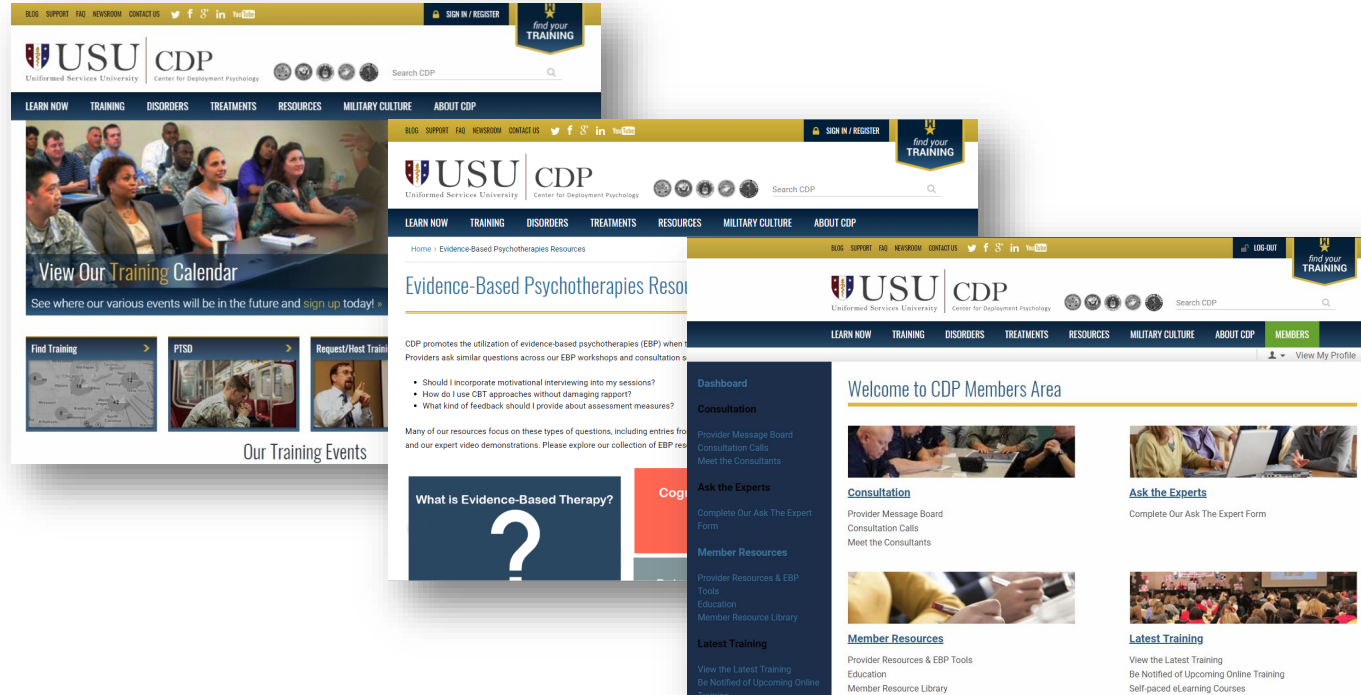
BLOG SUPPORT FAQ NEWSROOM CONTACT US

SIGN IN / REGISTER

find your TRAINING

USU Uniformed Services University CDP Center for Deployment Psychology

Search CDP

LEARN NOW TRAINING DISORDERS TREATMENTS RESOURCES MILITARY CULTURE ABOUT CDP

View Our Training Calendar

See where our various events will be in the future and sign up today! »

Find Training

PTSD

Request/Host Traini

Our Training Events

BLOG SUPPORT FAQ NEWSROOM CONTACT US

SIGN IN / REGISTER

find your TRAINING

USU Uniformed Services University CDP Center for Deployment Psychology

Search CDP

LEARN NOW TRAINING DISORDERS TREATMENTS RESOURCES MILITARY CULTURE ABOUT CDP

Home › Evidence-Based Psychotherapies Resources

Evidence-Based Psychotherapies Resou

CDP promotes the utilization of evidence-based psychotherapies (EBP) when t Providers ask similar questions across our EBP workshops and consultation s

• Should I incorporate motivational interviewing into my sessions?
• How do I use CBT approaches without damaging rapport?
• What kind of feedback should I provide about assessment measures?

Many of our resources focus on these types of questions, including entries fro and our expert video demonstrations. Please explore our collection of EBP res

What is Evidence-Based Therapy?

?

Cog

BLOG SUPPORT FAQ NEWSROOM CONTACT US

LOG-OUT

find your TRAINING

USU Uniformed Services University CDP Center for Deployment Psychology

Search CDP

LEARN NOW TRAINING DISORDERS TREATMENTS RESOURCES MILITARY CULTURE ABOUT CDP MEMBERS

View My Profile

Dashboard

Consultation

Provider Message Board
Consultation Calls
Meet the Consultants

Ask the Experts

Complete Our Ask The Expert Form

Member Resources

Provider Resources & EBP Tools
Education
Member Resource Library

Latest Training

View the Latest Training
Be Notified of Upcoming Online

Welcome to CDP Members Area

Consultation

Provider Message Board
Consultation Calls
Meet the Consultants

Ask the Experts

Complete Our Ask The Expert Form

Member Resources

Provider Resources & EBP Tools
Education
Member Resource Library

Latest Training

View the Latest Training
Be Notified of Upcoming Online Training
Self-paced eLearning Courses